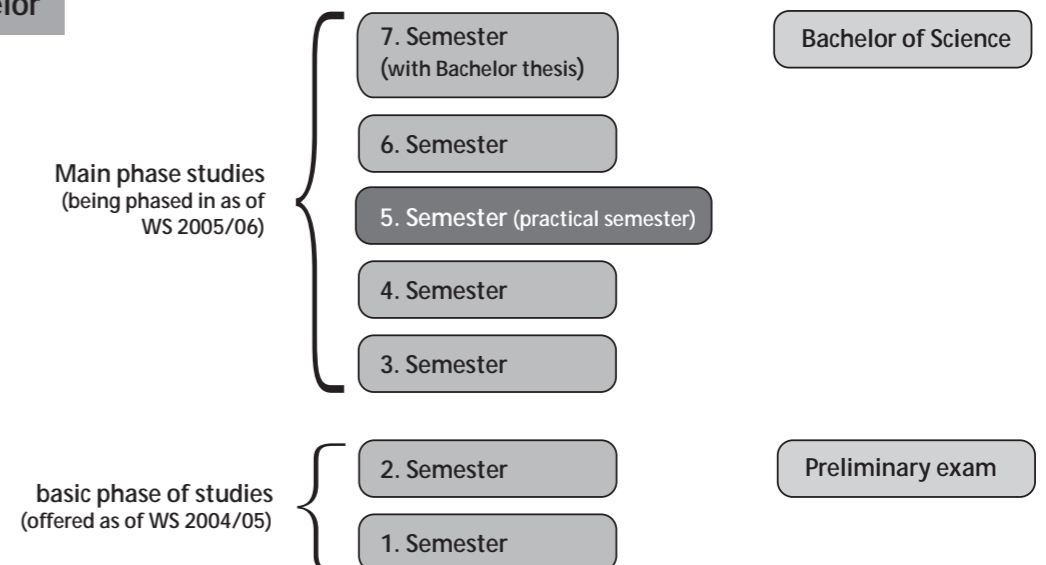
elor

7. Semester (with Bachelor thesis)

Bachelor of Science

6. Semester

Main phase studies (being phased in as of WS 2005/06)

5. Semester (practical semester)

4. Semester

3. Semester

2. Semester

Preliminary exam

basic phase of studies (offered as of WS 2004/05)

1. Semester